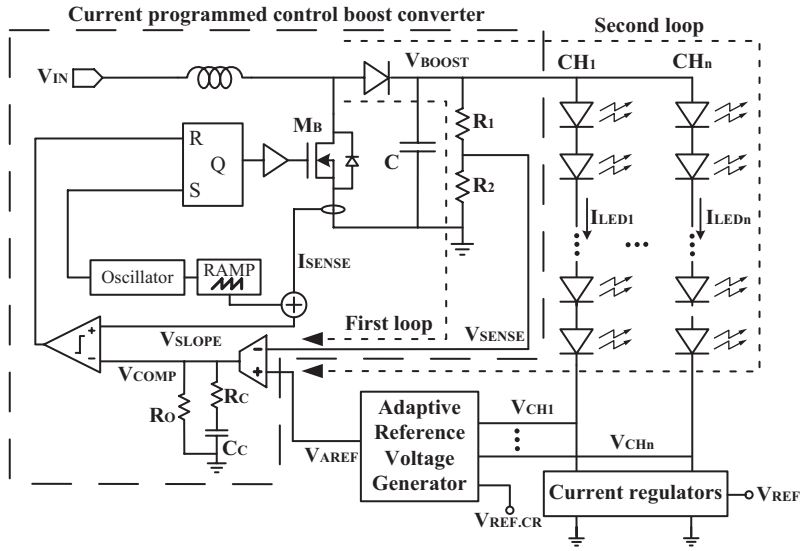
Current programmed control boost converter

Second loop

$V_{IN}$

$V_{BOOST}$

$CH_1$

$CH_n$

R

Q

S

$M_B$

$R_1$

C

$R_2$

$I_{LED1}$

$I_{LEDn}$

Oscillator

RAMP

$I_{SENSE}$

+

-

$V_{SLOPE}$

First loop

$V_{SENSE}$

-

+

$V_{COMP}$

$R_O$

$R_C$

$C_C$

Adaptive Reference Voltage Generator

$V_{CH1}$

$V_{CHn}$

$V_{AREF}$

Current regulators

$V_{REF}$

$V_{REF.CR}$